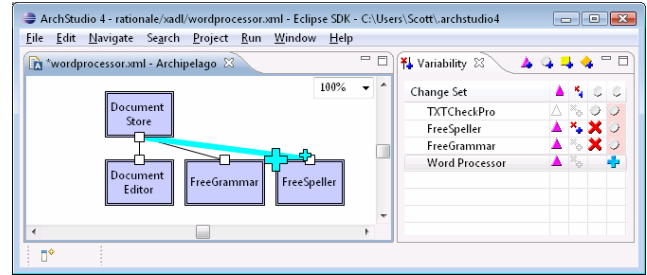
ArchStudio 4 - rationale/xadl/wordprocessor.xml - Eclipse SDK - C:\Users\Scott\.archstudio4

File Edit Navigate Search Project Run Window Help

*wordprocessor.xml - Archipelago

100%

Document Store

Document Editor

FreeGrammar

FreeSpeller

Variability

| Change Set |
|---|
| TXTCheckPro |
| FreeSpeller |
| FreeGrammar |
| Word Processor |